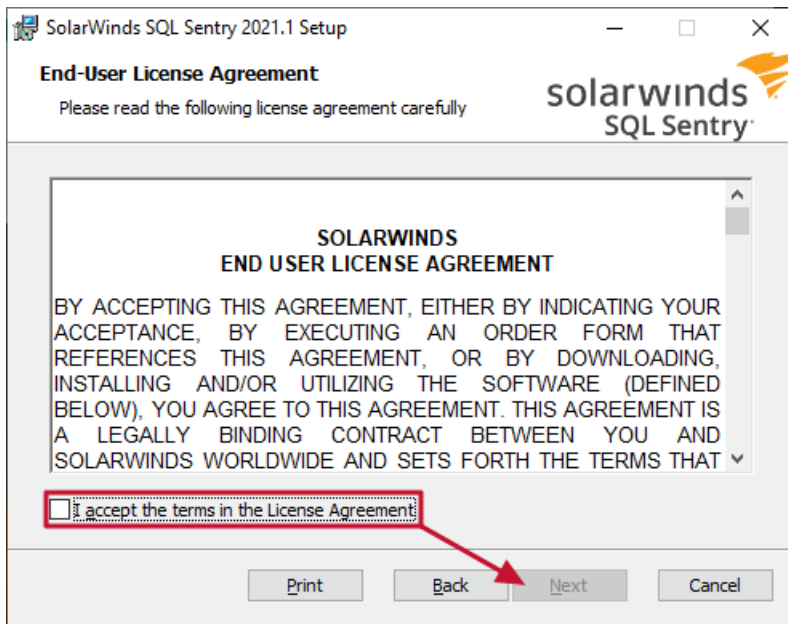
SolarWinds SQL Sentry 2021.1 Setup

End-User License Agreement

Please read the following license agreement carefully

solarwinds SQL Sentry

SOLARWINDS
END USER LICENSE AGREEMENT

BY ACCEPTING THIS AGREEMENT, EITHER BY INDICATING YOUR ACCEPTANCE, BY EXECUTING AN ORDER FORM THAT REFERENCES THIS AGREEMENT, OR BY DOWNLOADING, INSTALLING AND/OR UTILIZING THE SOFTWARE (DEFINED BELOW), YOU AGREE TO THIS AGREEMENT. THIS AGREEMENT IS A LEGALLY BINDING CONTRACT BETWEEN YOU AND SOLARWINDS WORLDWIDE AND SETS FORTH THE TERMS THAT

I accept the terms in the License Agreement

Print Back Next Cancel